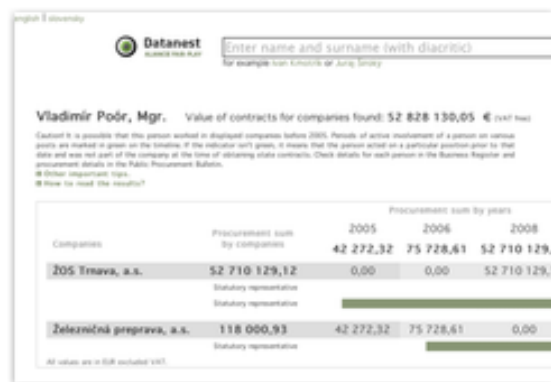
english | slovensky

Datanest
ALLIANCE FAIR-PLAY

Enter name and surname (with diacritic)

for example Ivan Kmotrík or Juraj Široký

Vladimír Poór, Mgr. Value of contracts for companies found: 52 828 130,05 € (VAT free)

Caution! It is possible that this person worked in displayed companies before 2005. Periods of active involvement of a person on various posts are marked in green on the timeline. If the indicator isn't green, it means that the person acted on a particular position prior to that date and was not part of the company at the time of obtaining state contracts. Check details for each person in the Business Register and procurement details in the Public Procurement Bulletin.
Other important tips.
How to read the results?

| Companies | Procurement sum by companies | 2005 42 272,32 | 2006 75 728,61 | 2008 52 710 129, |
|---|---|---|---|---|
| ŽOS Trnava, a.s. | 52 710 129,12 | 0,00 | 0,00 | 52 710 129, |
| | Statutory representative | | | |
| | Statutory representative | | | |
| Železničná preprava, a.s. | 118 000,93 | 42 272,32 | 75 728,61 | 0,00 |
| | Statutory representative | | | |

Procurement sum by years

All values are in EUR excluded VAT.